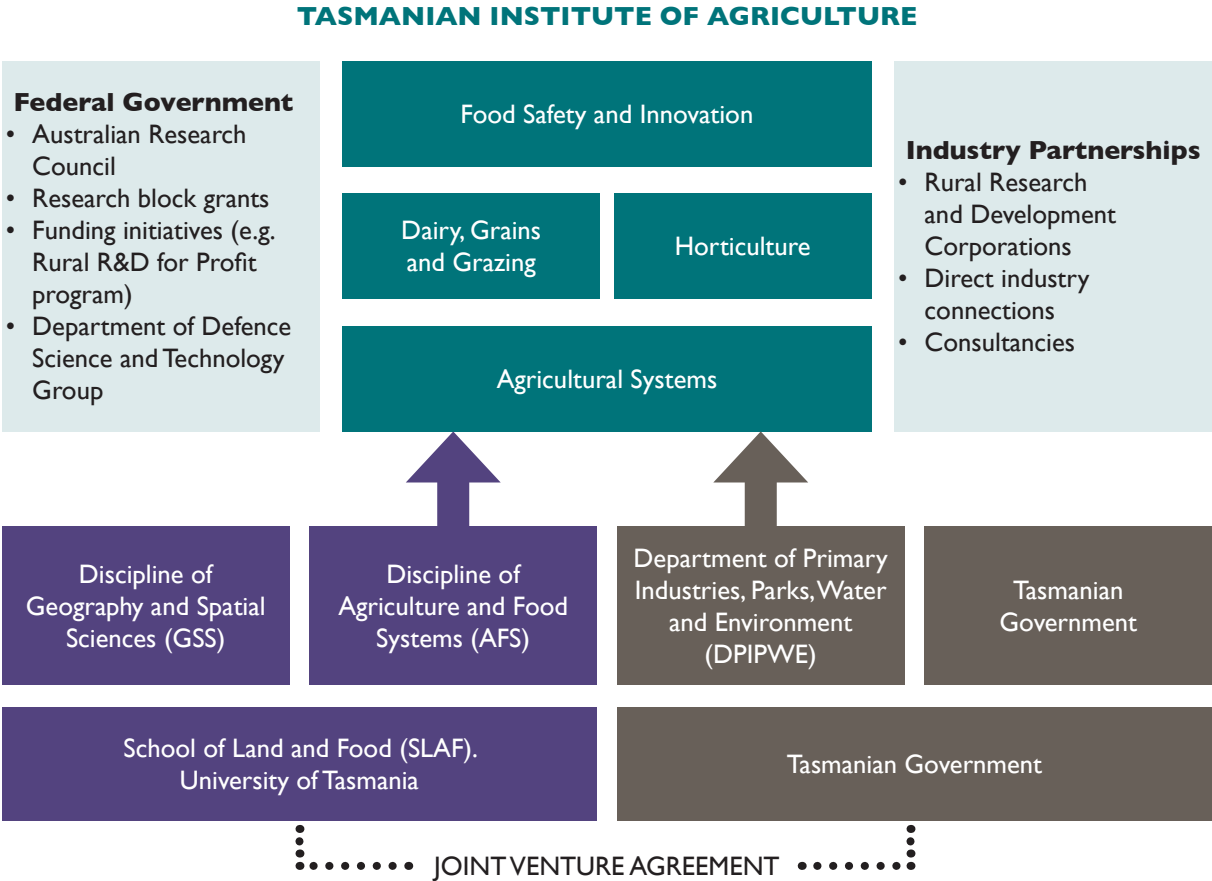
TASMANIAN INSTITUTE OF AGRICULTURE

Federal Government
- Australian Research Council
- Research block grants
- Funding initiatives (e.g. Rural R&D for Profit program)
- Department of Defence Science and Technology Group

Food Safety and Innovation

Dairy, Grains and Grazing

Horticulture

Agricultural Systems

Industry Partnerships
- Rural Research and Development Corporations
- Direct industry connections
- Consultancies

Discipline of Geography and Spatial Sciences (GSS)

Discipline of Agriculture and Food Systems (AFS)

Department of Primary Industries, Parks, Water and Environment (DPIPWE)

Tasmanian Government

School of Land and Food (SLAF). University of Tasmania

Tasmanian Government

JOINT VENTURE AGREEMENT